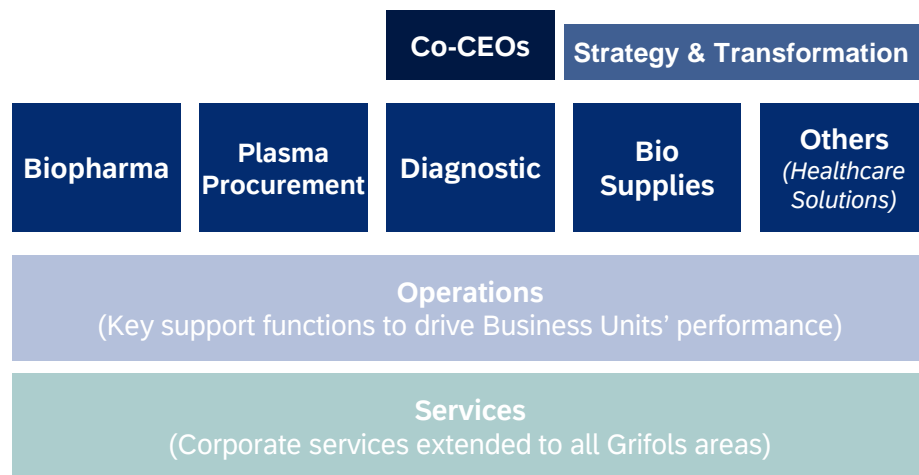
Co-CEOs

Strategy & Transformation

Biopharma

Plasma Procurement

Diagnostic

Bio Supplies

Others
(Healthcare Solutions)

Operations
(Key support functions to drive Business Units' performance)

Services
(Corporate services extended to all Grifols areas)